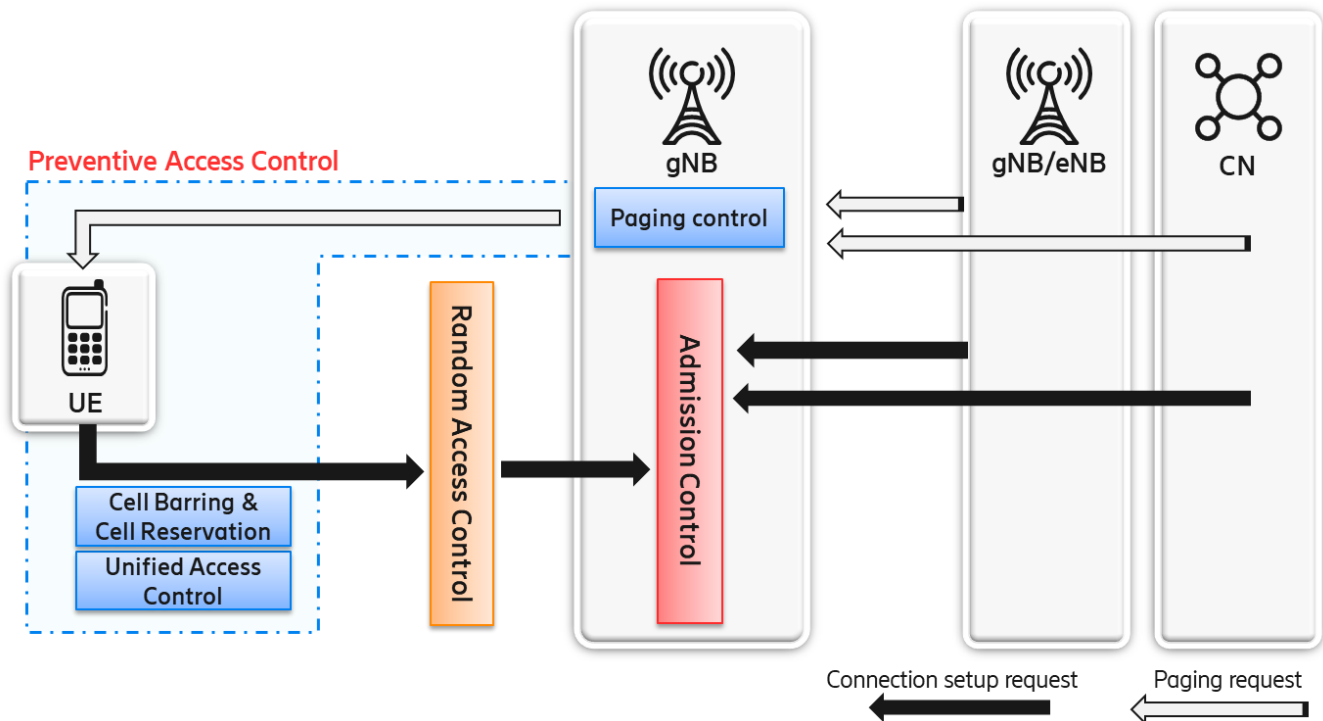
Preventive Access Control

gNB

gNB/eNB

CN

Paging control

UE

Random Access Control

Admission Control

Cell Barring & Cell Reservation

Unified Access Control

Connection setup request

Paging request